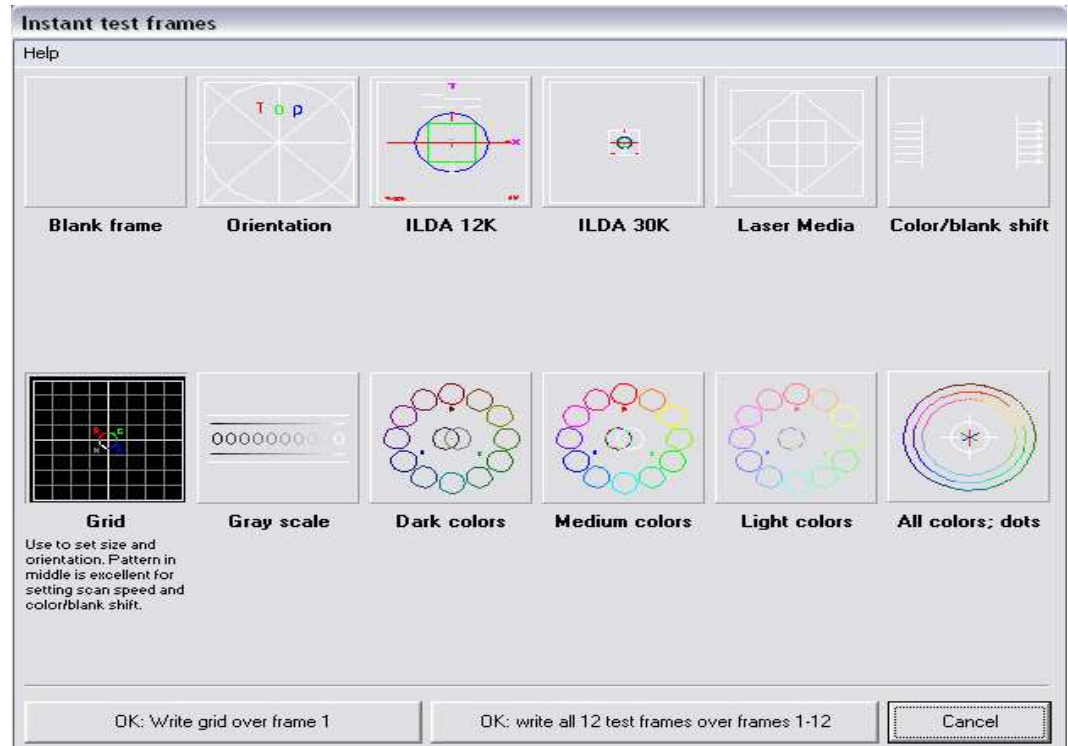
Instant test frames

Help

T o p

Blank frame

Orientation

ILDA 12K

ILDA 30K

Laser Media

Color/blank shift

Grid

Use to set size and orientation. Pattern in middle is excellent for setting scan speed and color/blank shift.

Gray scale

Dark colors

Medium colors

Light colors

All colors; dots

OK: Write grid over frame 1

OK: write all 12 test frames over frames 1-12

Cancel